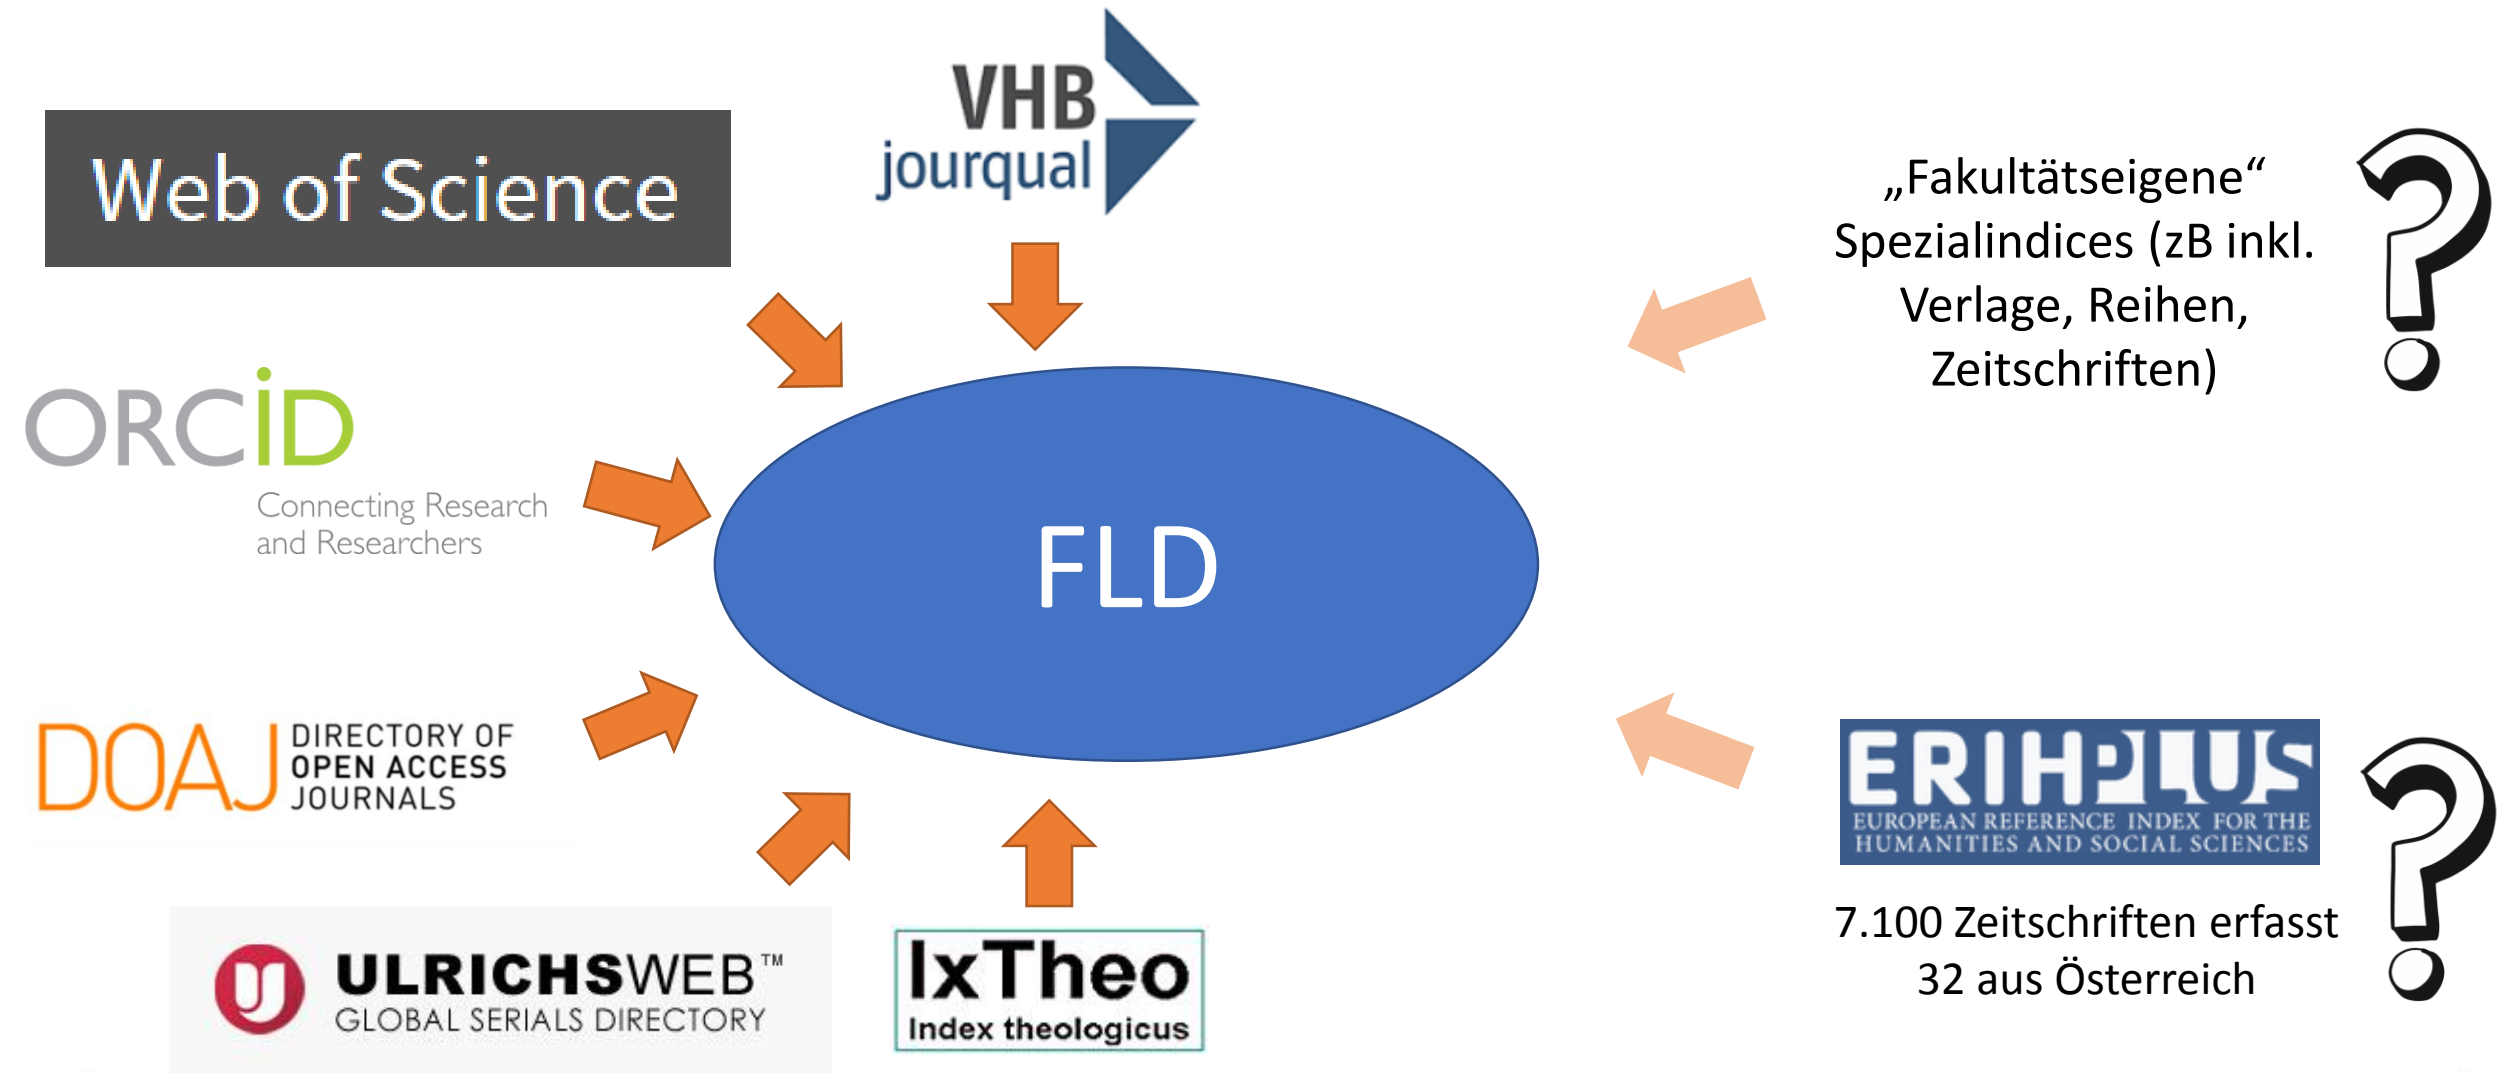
Web of Science

VHB
jourqual

„Fakultätseigene“ Spezialindices (zB inkl. Verlage, Reihen, Zeitschriften)

ORCID
Connecting Research and Researchers

FLD

DOAJ DIRECTORY OF OPEN ACCESS JOURNALS

ERIHPLUS
EUROPEAN REFERENCE INDEX FOR THE HUMANITIES AND SOCIAL SCIENCES

7.100 Zeitschriften erfasst
32 aus Österreich

ULRICHSWEB™
GLOBAL SERIALS DIRECTORY

IxTheo
Index theologicus